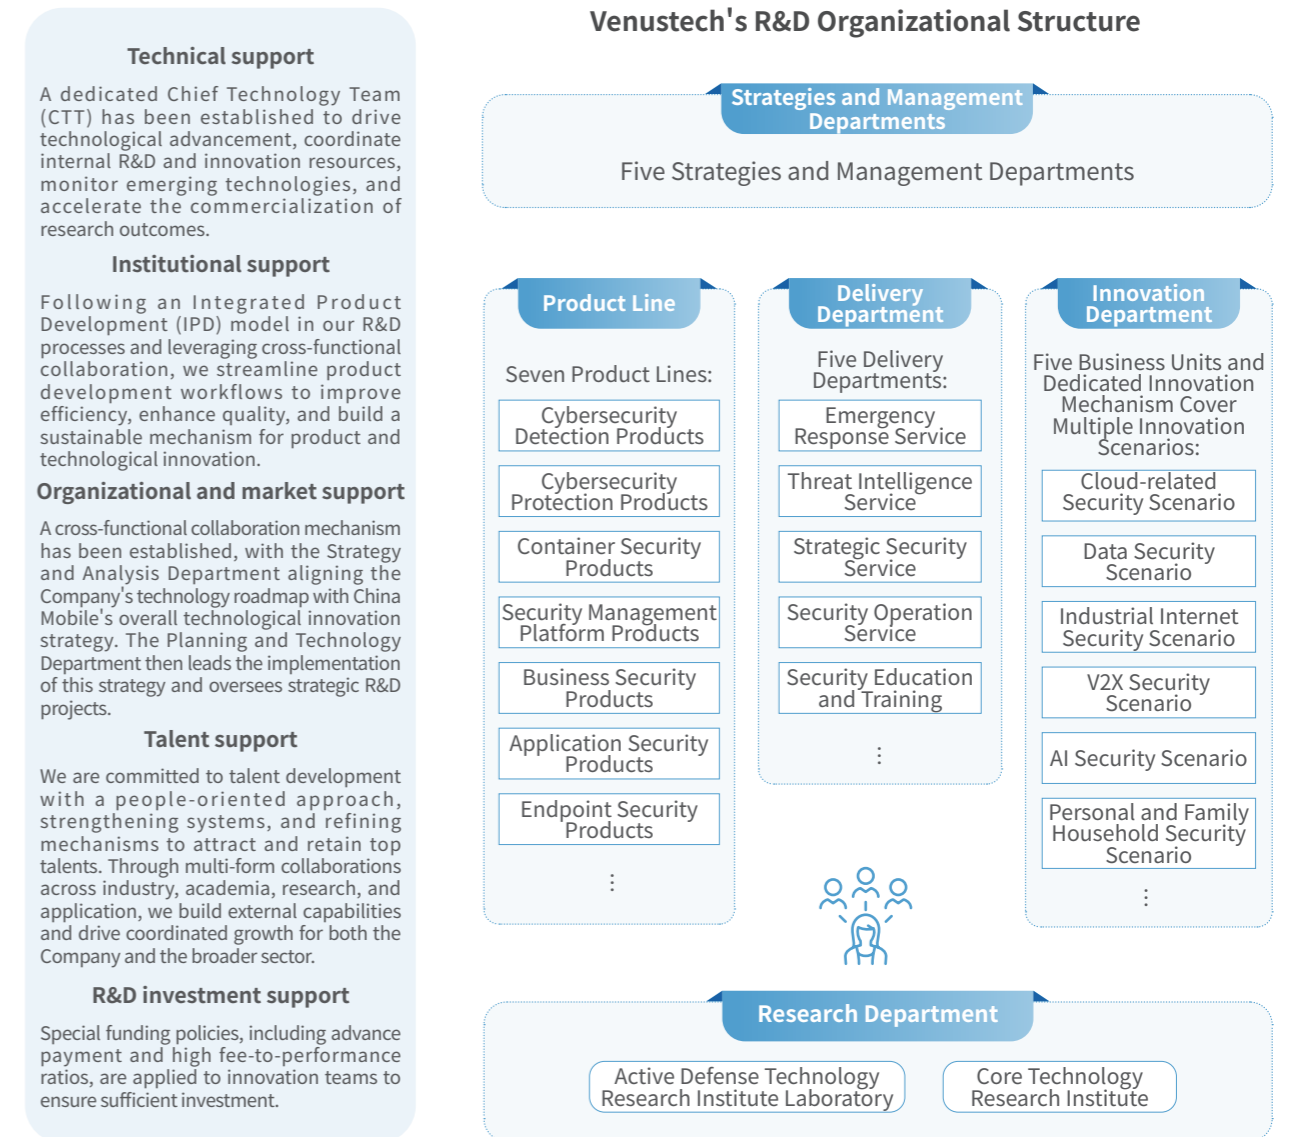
Technical support

A dedicated Chief Technology Team (CTT) has been established to drive technological advancement, coordinate internal R&D and innovation resources, monitor emerging technologies, and accelerate the commercialization of research outcomes.

Institutional support

Following an Integrated Product Development (IPD) model in our R&D processes and leveraging cross-functional collaboration, we streamline product development workflows to improve efficiency, enhance quality, and build a sustainable mechanism for product and technological innovation.

Organizational and market support

A cross-functional collaboration mechanism has been established, with the Strategy and Analysis Department aligning the Company's technology roadmap with China Mobile's overall technological innovation strategy. The Planning and Technology Department then leads the implementation of this strategy and oversees strategic R&D projects.

Talent support

We are committed to talent development with a people-oriented approach, strengthening systems, and refining mechanisms to attract and retain top talents. Through multi-form collaborations across industry, academia, research, and application, we build external capabilities and drive coordinated growth for both the Company and the broader sector.

R&D investment support

Special funding policies, including advance payment and high fee-to-performance ratios, are applied to innovation teams to ensure sufficient investment.

Venustech's R&D Organizational Structure

Strategies and Management Departments

Five Strategies and Management Departments

Product Line

Seven Product Lines:

Cybersecurity Detection Products

Cybersecurity Protection Products

Container Security Products

Security Management Platform Products

Business Security Products

Application Security Products

Endpoint Security Products

⋮

Delivery Department

Five Delivery Departments:

Emergency Response Service

Threat Intelligence Service

Strategic Security Service

Security Operation Service

Security Education and Training

⋮

Innovation Department

Five Business Units and Dedicated Innovation Mechanism Cover Multiple Innovation Scenarios:

Cloud-related Security Scenario

Data Security Scenario

Industrial Internet Security Scenario

V2X Security Scenario

AI Security Scenario

Personal and Family Household Security Scenario

⋮

Research Department

Active Defense Technology Research Institute Laboratory

Core Technology Research Institute